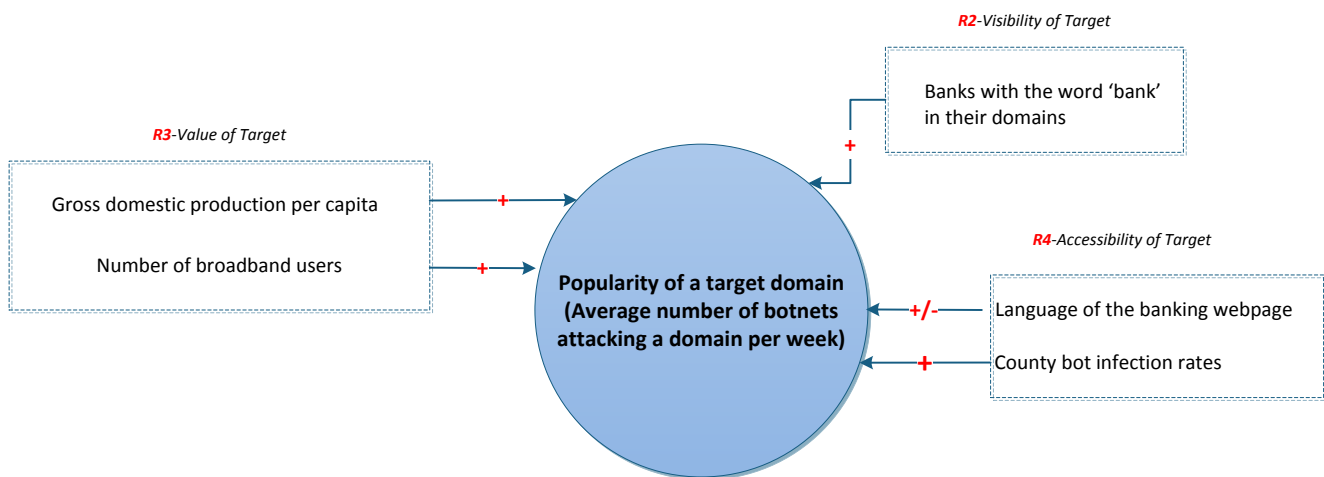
R2-Visibility of Target

Banks with the word 'bank' in their domains

+

R3-Value of Target

Gross domestic production per capita

+

Number of broadband users

+

Popularity of a target domain (Average number of botnets attacking a domain per week)

R4-Accessibility of Target

+/-

Language of the banking webpage

+

County bot infection rates